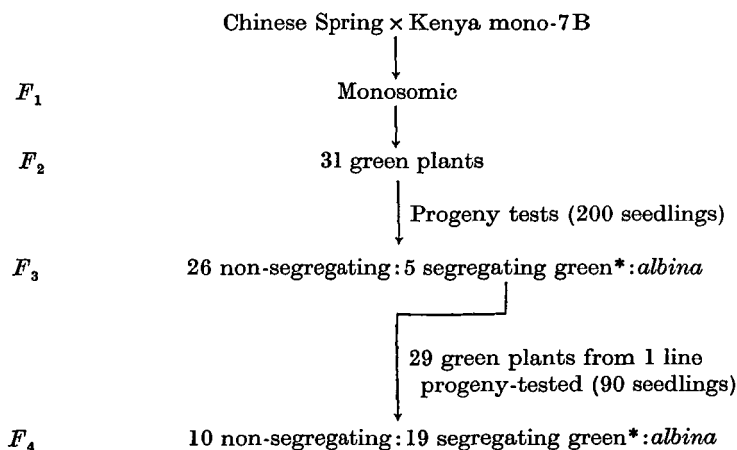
Chinese Spring × Kenya mono-7B

$F_1$ Monosomic

$F_2$ 31 green plants

Progeny tests (200 seedlings)

$F_3$ 26 non-segregating : 5 segregating green*: *albina*

29 green plants from 1 line progeny-tested (90 seedlings)

$F_4$ 10 non-segregating : 19 segregating green*: *albina*